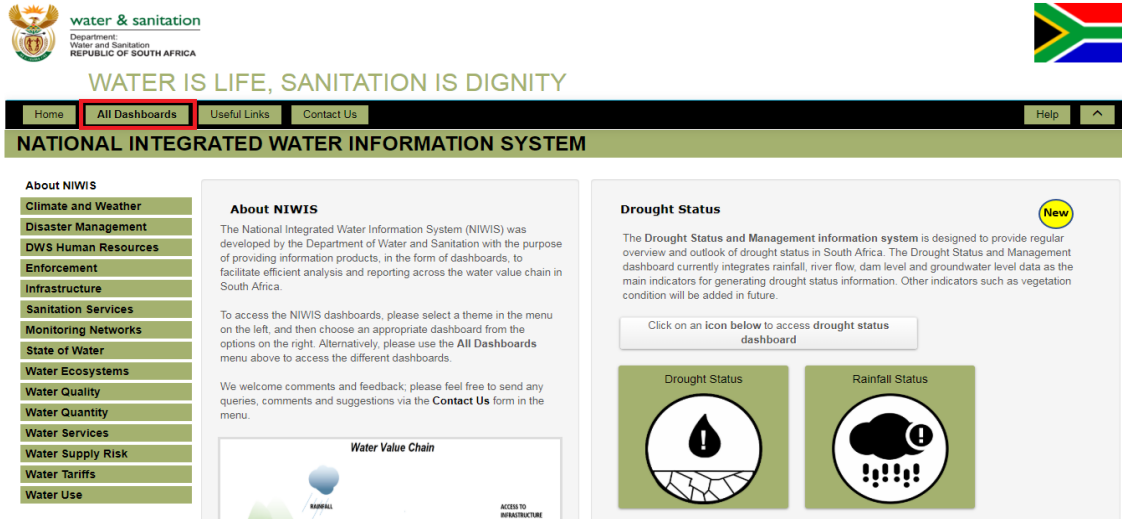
water & sanitation
Department:
Water and Sanitation
REPUBLIC OF SOUTH AFRICA

WATER IS LIFE, SANITATION IS DIGNITY

Home | All Dashboards | Useful Links | Contact Us | Help | ^

NATIONAL INTEGRATED WATER INFORMATION SYSTEM

About NIWIS
Climate and Weather
Disaster Management
DWS Human Resources
Enforcement
Infrastructure
Sanitation Services
Monitoring Networks
State of Water
Water Ecosystems
Water Quality
Water Quantity
Water Services
Water Supply Risk
Water Tariffs
Water Use

About NIWIS

The National Integrated Water Information System (NIWIS) was developed by the Department of Water and Sanitation with the purpose of providing information products, in the form of dashboards, to facilitate efficient analysis and reporting across the water value chain in South Africa.

To access the NIWIS dashboards, please select a theme in the menu on the left, and then choose an appropriate dashboard from the options on the right. Alternatively, please use the All Dashboards menu above to access the different dashboards.

We welcome comments and feedback; please feel free to send any queries, comments and suggestions via the Contact Us form in the menu.

Water Value Chain
RAINFALL
ACCESS TO INFRASTRUCTURE

Drought Status

New

The Drought Status and Management information system is designed to provide regular overview and outlook of drought status in South Africa. The Drought Status and Management dashboard currently integrates rainfall, river flow, dam level and groundwater level data as the main indicators for generating drought status information. Other indicators such as vegetation condition will be added in future.

Click on an icon below to access drought status dashboard

Drought Status
Rainfall Status